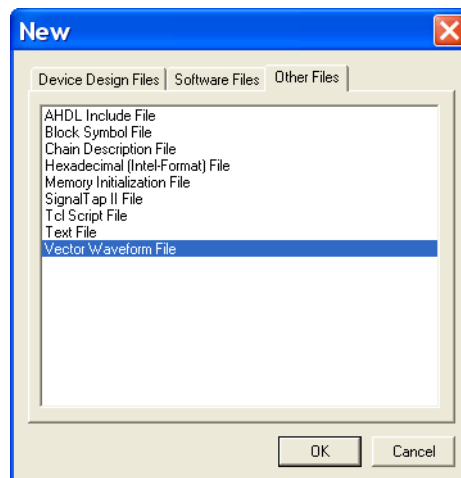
New

Device Design Files
Software Files
Other Files

AHDL Include File
Block Symbol File
Chain Description File
Hexadecimal (Intel-Format) File
Memory Initialization File
SignalTap II File
Tcl Script File
Text File
Vector Waveform File

OK
Cancel